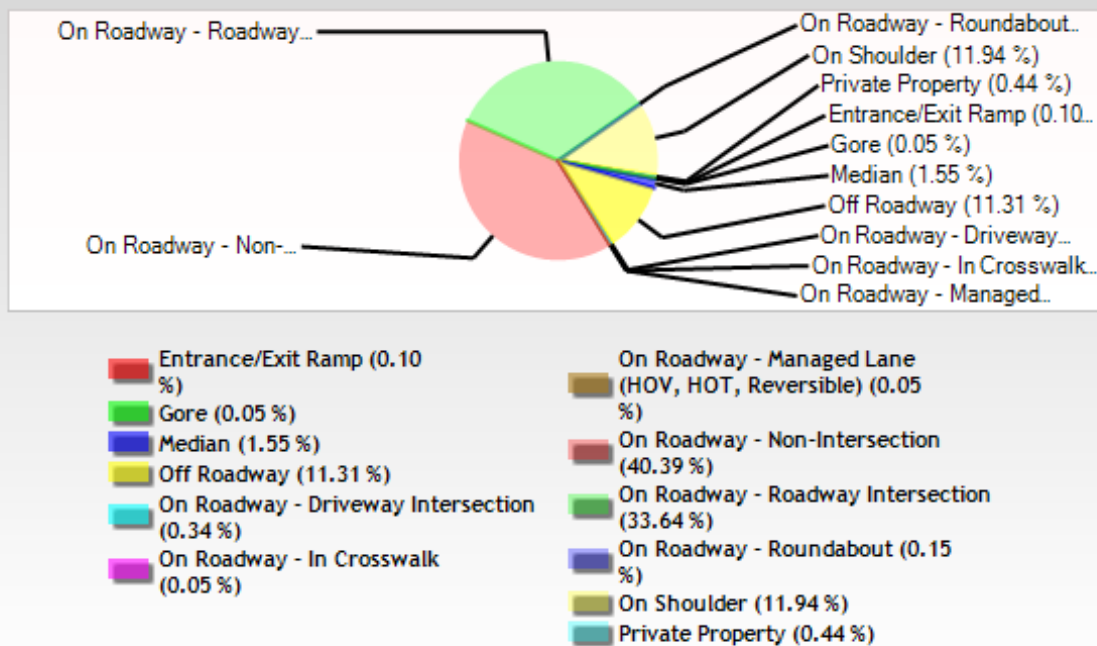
On Roadway - Roadway...
On Roadway - Roundabout...
On Shoulder (11.94 %)
Private Property (0.44 %)
Entrance/Exit Ramp (0.10...
Gore (0.05 %)
Median (1.55 %)
Off Roadway (11.31 %)
On Roadway - Driveway...
On Roadway - In Crosswalk...
On Roadway - Managed...
On Roadway - Non-...

Entrance/Exit Ramp (0.10 %)
Gore (0.05 %)
Median (1.55 %)
Off Roadway (11.31 %)
On Roadway - Driveway Intersection (0.34 %)
On Roadway - In Crosswalk (0.05 %)
On Roadway - Managed Lane (HOV, HOT, Reversible) (0.05 %)
On Roadway - Non-Intersection (40.39 %)
On Roadway - Roadway Intersection (33.64 %)
On Roadway - Roundabout (0.15 %)
On Shoulder (11.94 %)
Private Property (0.44 %)